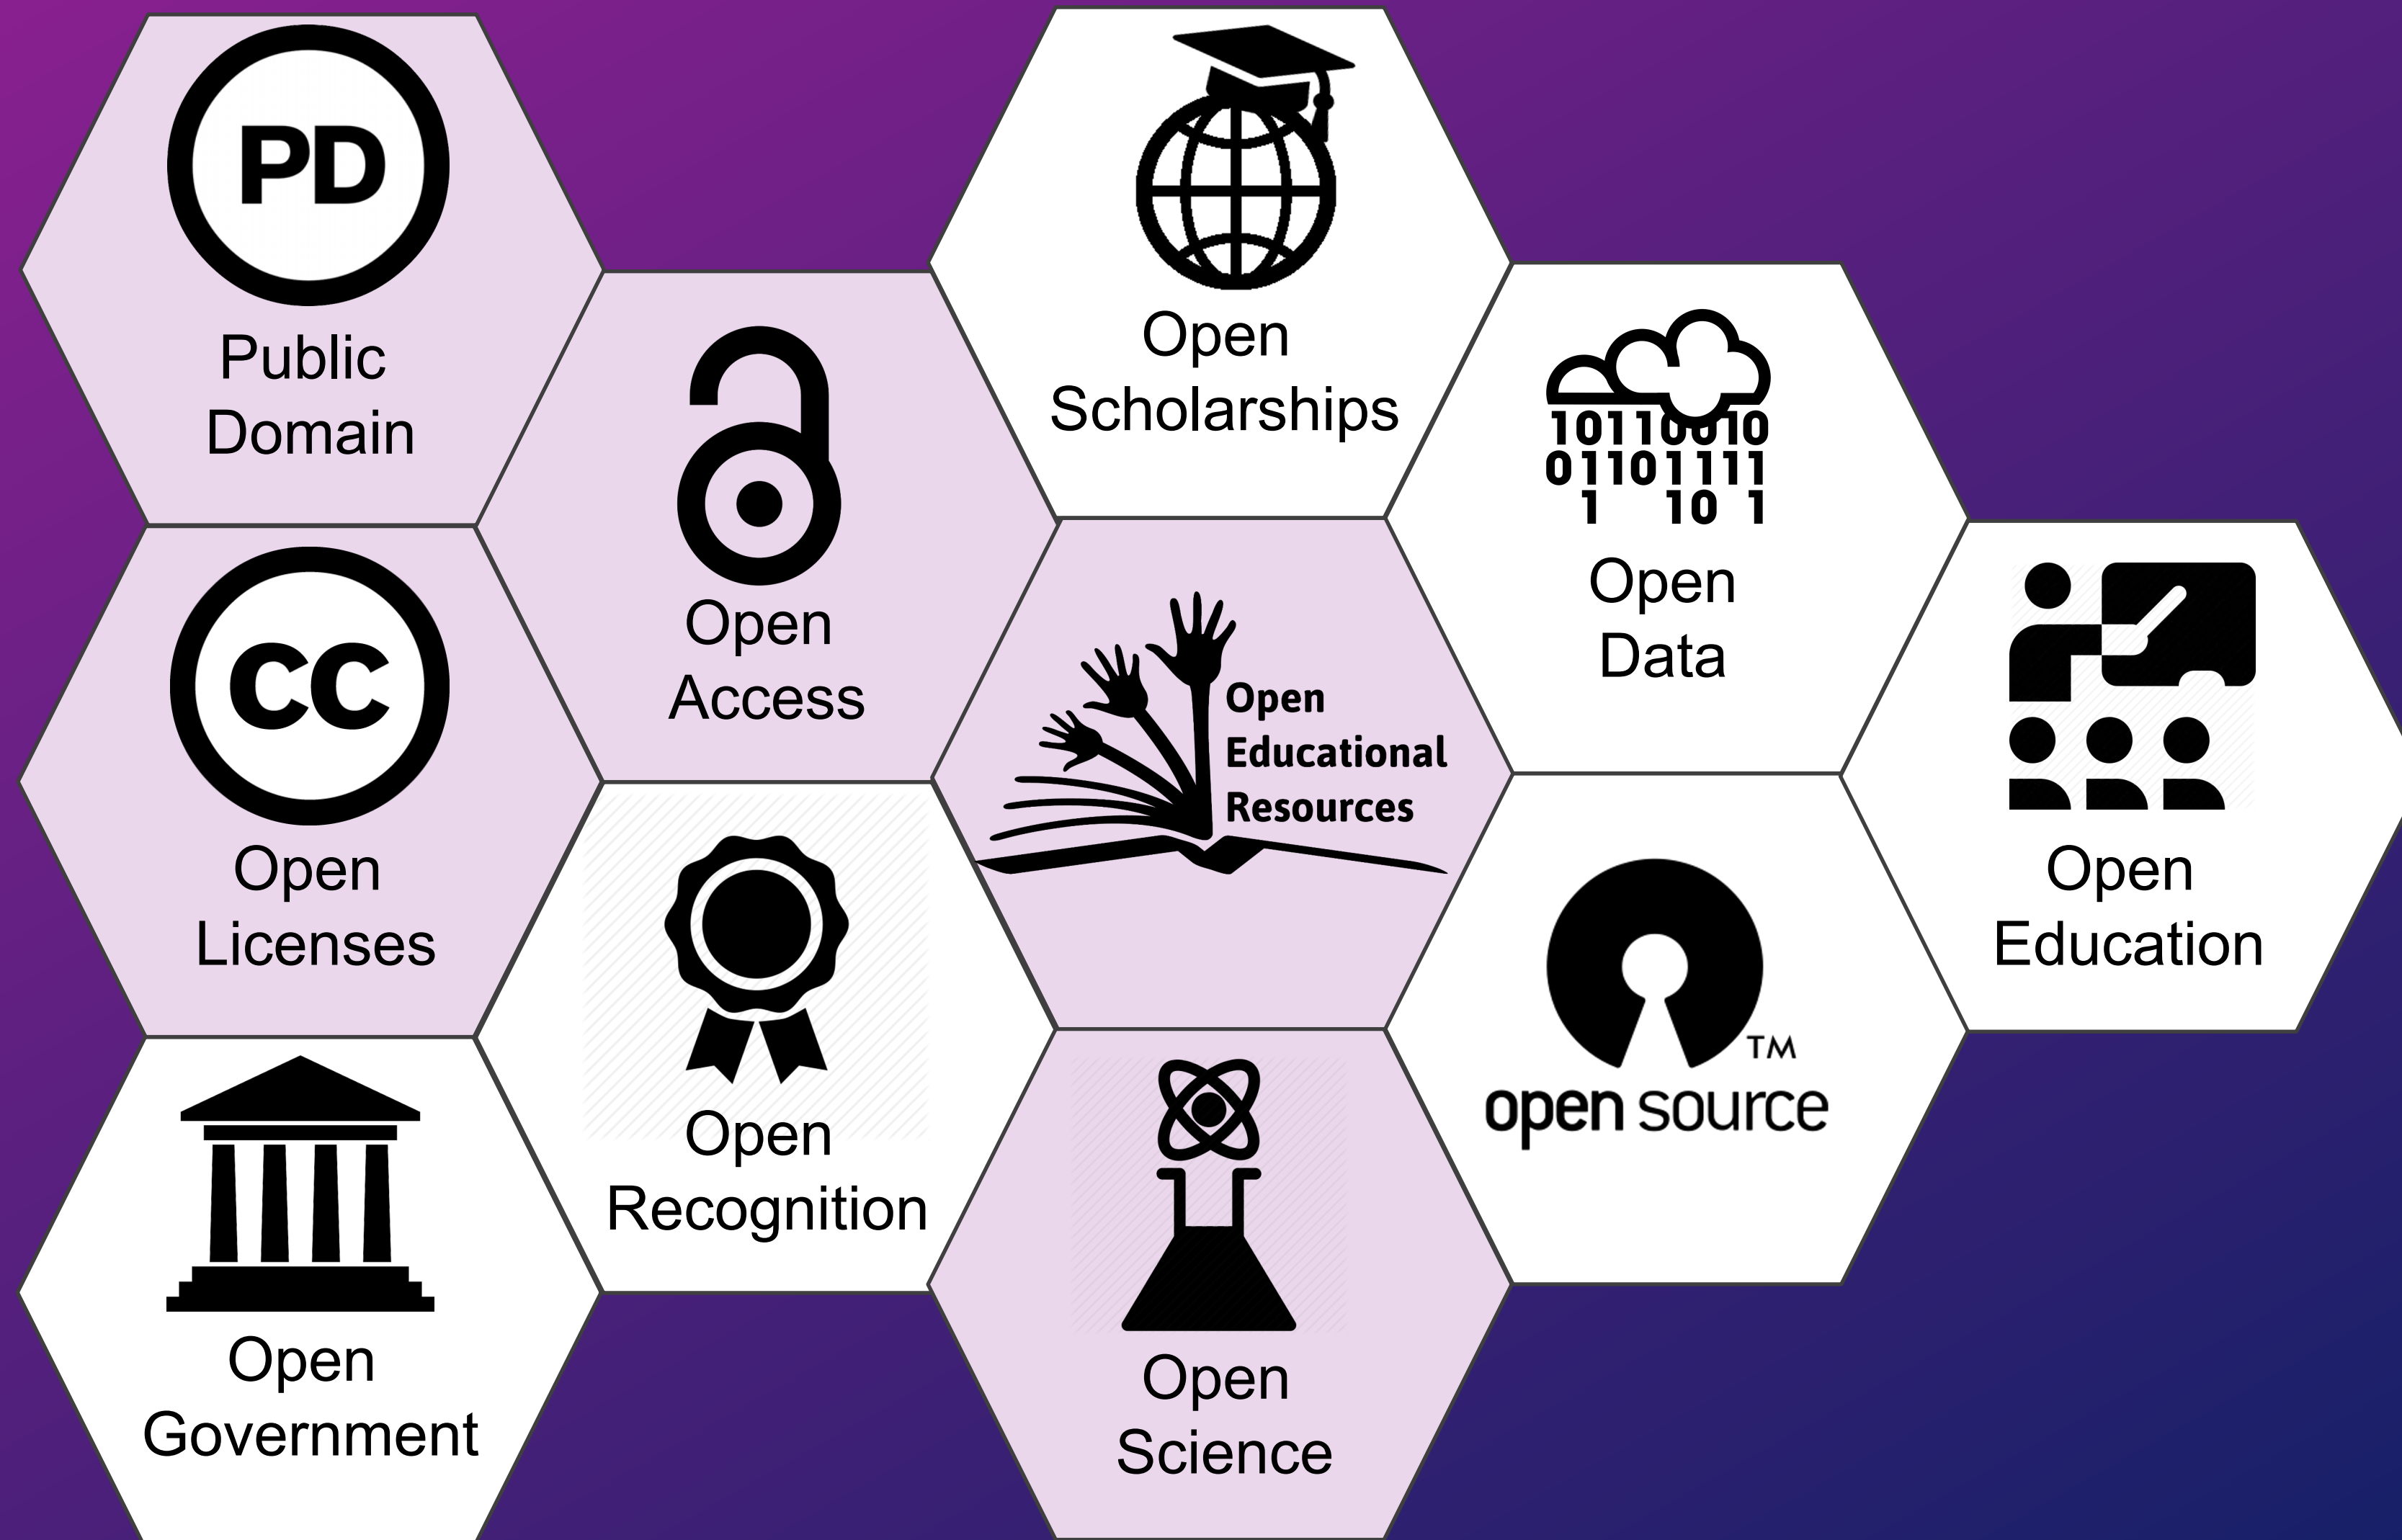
PD

Public Domain

CC

Open Licenses

Open Government

Open Access

Open Recognition

Open Scholarships

Open Educational Resources

Open Science

10110010
01101111
1 10 1

Open Data

TM
open source

Open Education